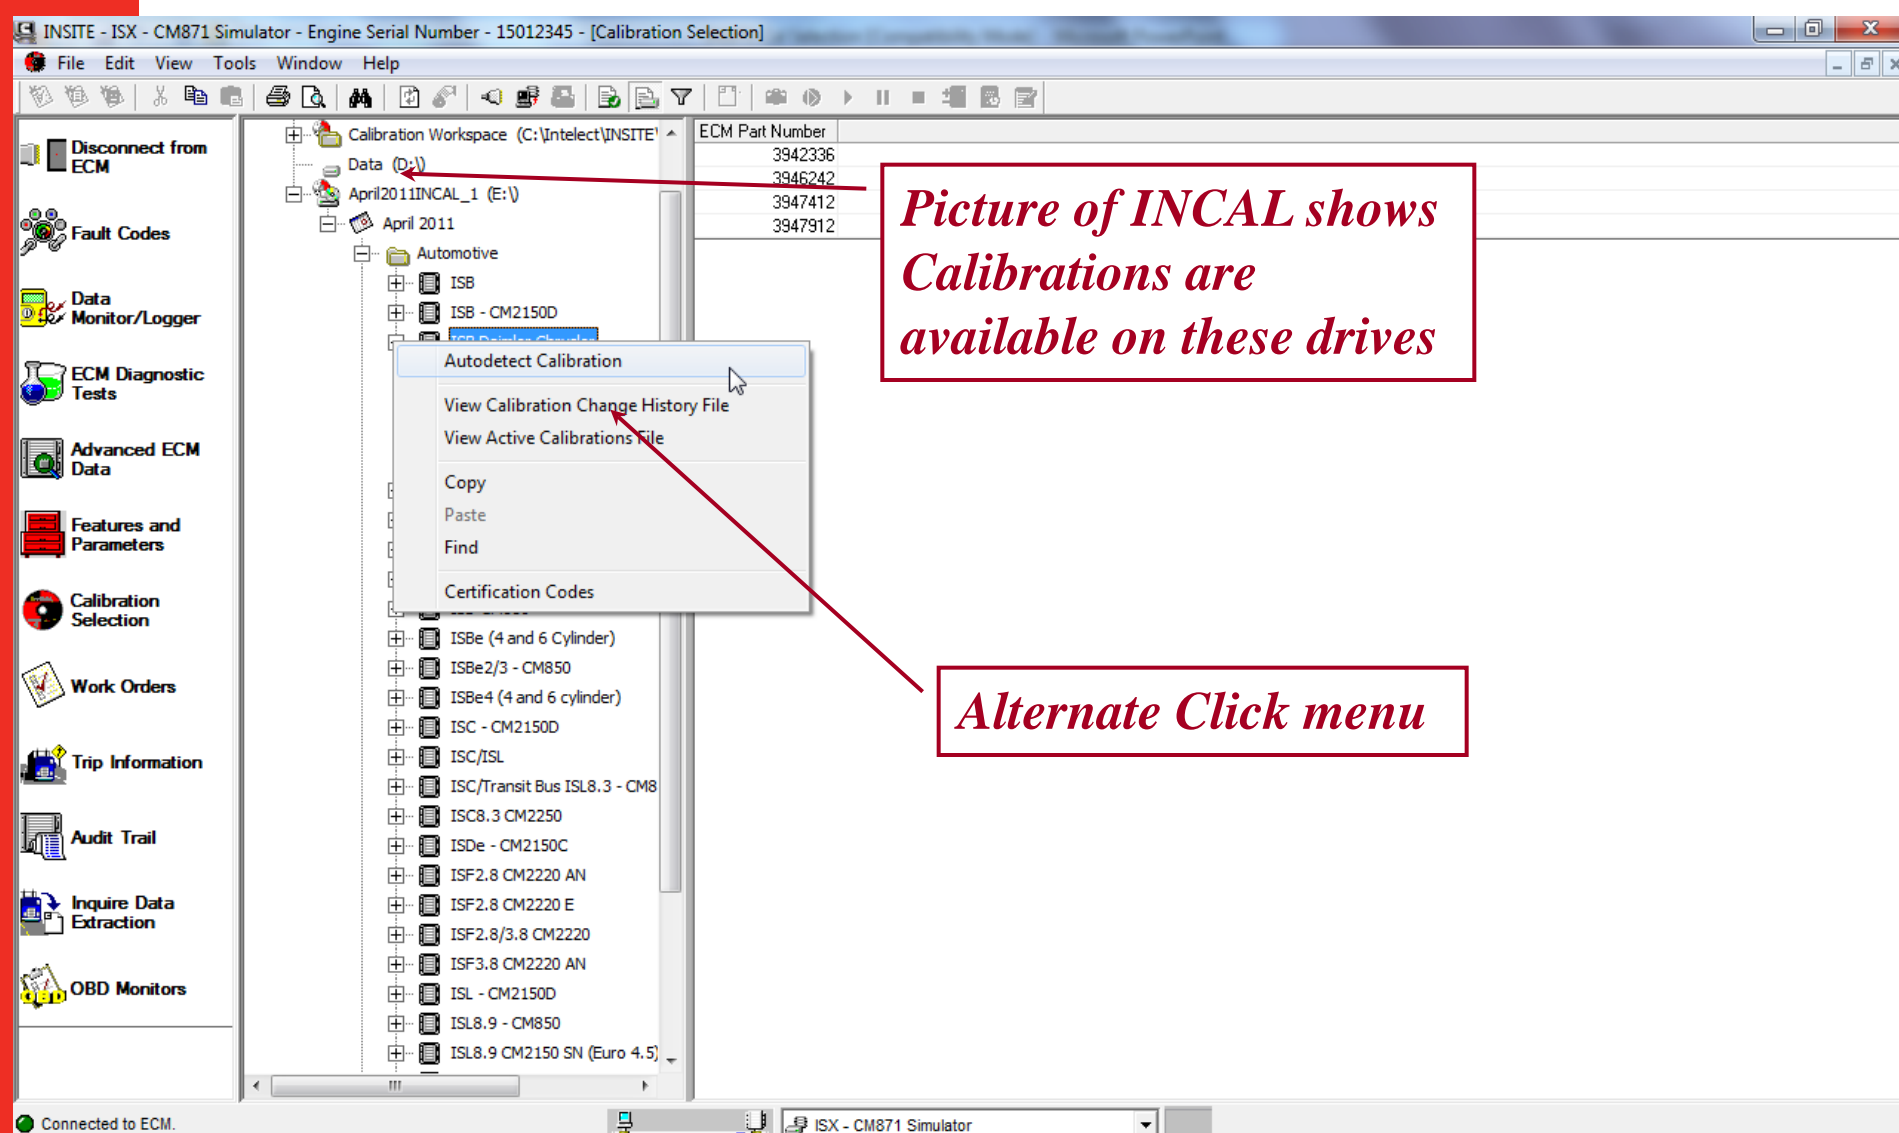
INSITE - ISX - CM871 Simulator - Engine Serial Number - 15012345 - [Calibration Selection]

File Edit View Tools Window Help

Disconnect from ECM

Fault Codes

Data Monitor/Logger

ECM Diagnostic Tests

Advanced ECM Data

Features and Parameters

Calibration Selection

Work Orders

Trip Information

Audit Trail

Inquire Data Extraction

OBD Monitors

Calibration Workspace (C:\Intelect\INSITE\

Data (D:\)

April2011INCAL_1 (E:\)

April 2011

Automotive

ISB

ISB - CM2150D

Autodetect Calibration

View Calibration Change History File

View Active Calibrations File

Copy

Paste

Find

Certification Codes

ISBe (4 and 6 Cylinder)

ISBe2/3 - CM850

ISBe4 (4 and 6 cylinder)

ISC - CM2150D

ISC/ISL

ISC/Transit Bus ISL8.3 - CM8

ISC8.3 CM2250

ISDe - CM2150C

ISF2.8 CM2220 AN

ISF2.8 CM2220 E

ISF2.8/3.8 CM2220

ISF3.8 CM2220 AN

ISL - CM2150D

ISL8.9 - CM850

ISL8.9 CM2150 SN (Euro 4.5)

ECM Part Number

3942336

3946242

3947412

3947912

Picture of INCAL shows Calibrations are available on these drives

Alternate Click menu

Connected to ECM.

ISX - CM871 Simulator